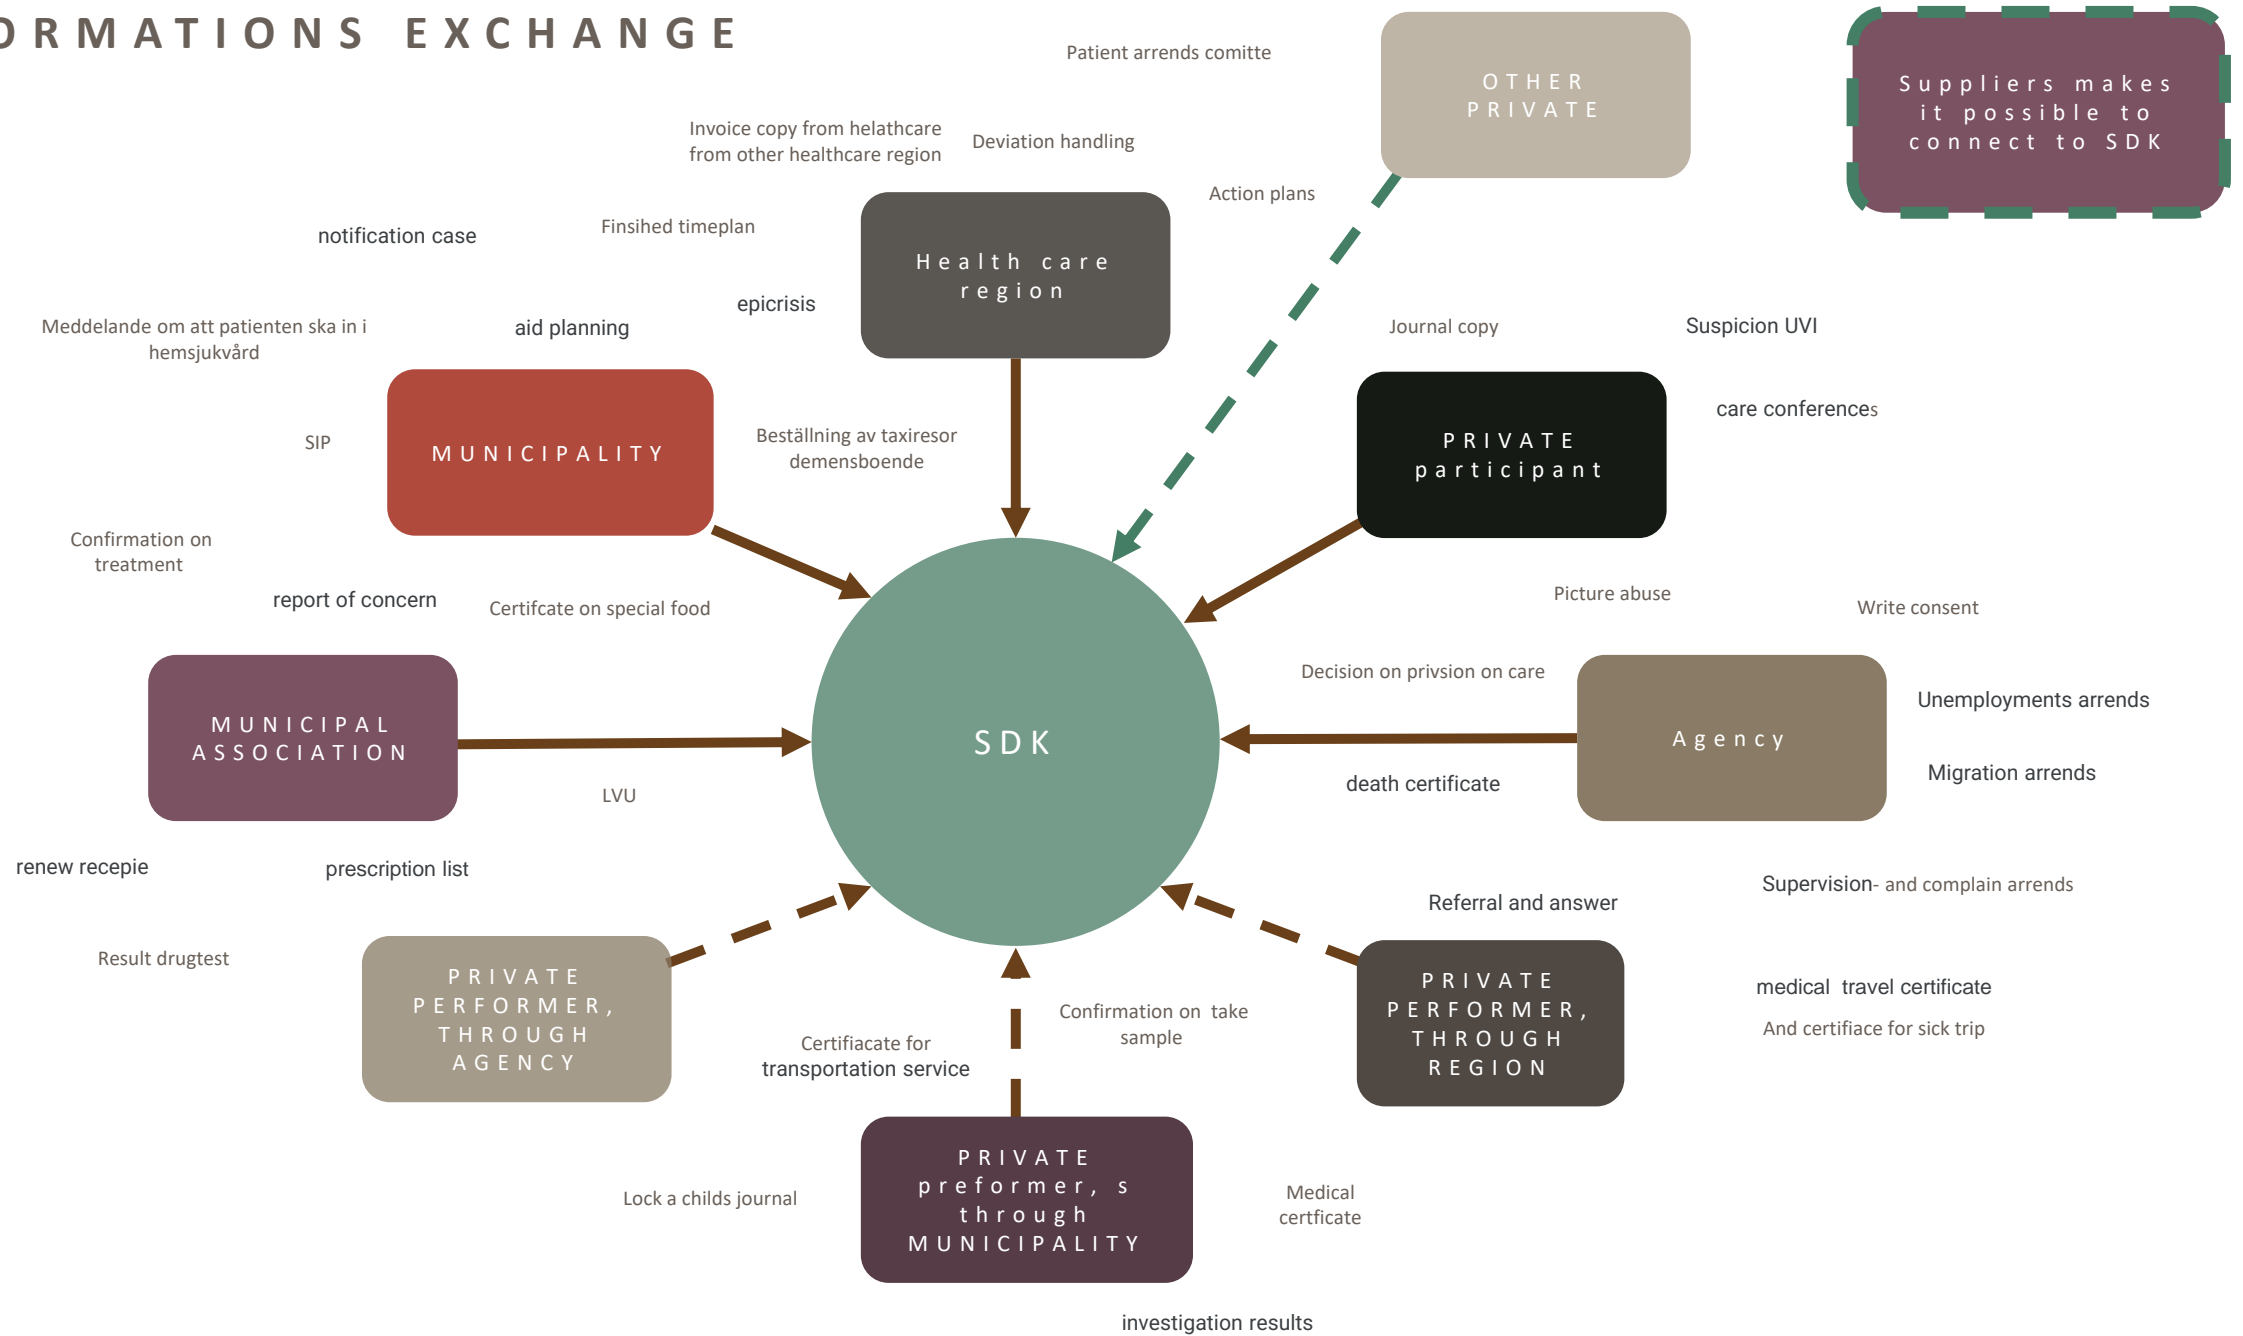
RMATIONS EXCHANGE

Patient arrends comitte

OTHER PRIVATE

Suppliers makes it possible to connect to SDK

Invoice copy from helathcare from other healthcare region

Deviation handling

Action plans

notification case

Finsihed timeplan

Health care region

epicrisis

Meddelande om att patienten ska in i hemsjukvård

aid planning

Journal copy

Suspicion UVI

MUNICIPALITY

SIP

Beställning av taxiresor demensboende

PRIVATE participant

care conferences

Confirmation on treatment

report of concern

Certifcate on special food

Picture abuse

Write consent

Decision on privsion on care

MUNICIPAL ASSOCIATION

SDK

Agency

Unemployments arrends

Migration arrends

LVU

death certificate

renew recepie

prescription list

Supervision- and complain arrends

Referral and answer

Result drugtest

PRIVATE PERFORMER, THROUGH AGENCY

Confirmation on take sample

PRIVATE PERFORMER, THROUGH REGION

medical travel certificate

And certifiace for sick trip

Certifiacate for transportation service

Lock a childs journal

PRIVATE preformer, s through MUNICIPALITY

Medical certficate

investigation results